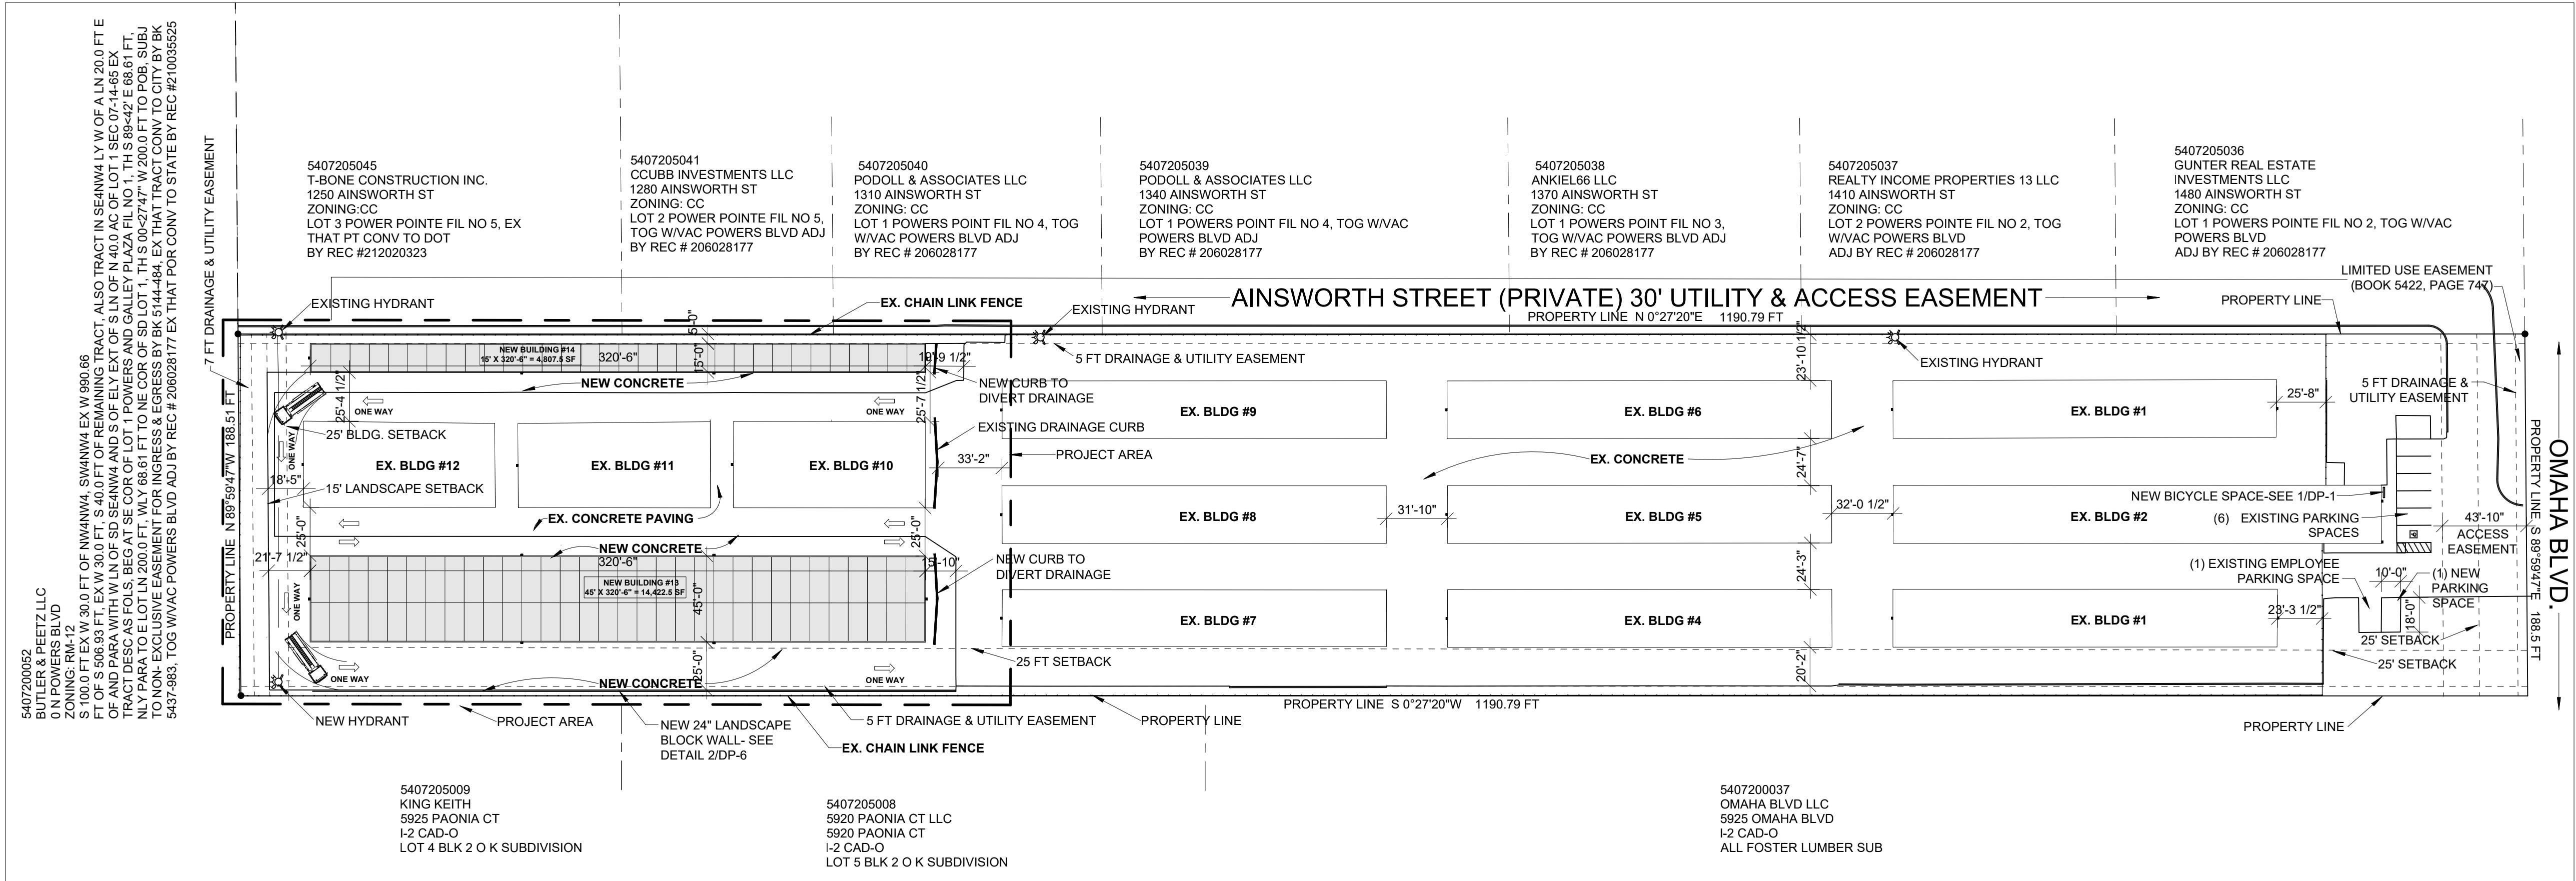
5407200052
BUTLER & PEETZ LLC
0 N POWERS BLVD
ZONING: RM-12
S 100.0 FT EX W 30.0 FT OF NW4NW4, SW4NW4 EX W 990.66 FT OF S 506.93 FT, EX W 30.0 FT, S 40.0 FT OF REMAINING TRACT, ALSO TRACT IN SE4NW4 LY W OF A LN 20.0 FT E OF AND PARA WITH W LN OF SD SE4NW4 AND S OF ELY EXT OF S LN OF N 40.0 AC OF LOT 1 SEC 07-14-65 EX TRACT DESC AS FOLS, BEG AT SE COR OF LOT 1 POWERS AND GALLEY PLAZA FIL NO 1, TH S 89<42' E 68.61 FT, NLY PARA TO E LOT LN 200.0 FT, WLY 68.61 FT TO NE COR OF SD LOT 1, TH S 00<27'47" W 200.0 FT TO POB, SUBJ TO NON- EXCLUSIVE EASEMENT FOR INGRESS & EGRESS BY BK 5144-484, EX THAT TRACT CONV TO CITY BY BK 5437-983, TOG W/VAC POWERS BLVD ADJ BY REC # 206028177 EX THAT POR CONV TO STATE BY REC #210035525

7 FT DRAINAGE & UTILITY EASEMENT

5407205045
T-BONE CONSTRUCTION INC.
1250 AINSWORTH ST
ZONING:CC
LOT 3 POWER POINTE FIL NO 5, EX THAT PT CONV TO DOT
BY REC #212020323

5407205041
CCUBB INVESTMENTS LLC
1280 AINSWORTH ST
ZONING: CC
LOT 2 POWER POINTE FIL NO 5, TOG W/VAC POWERS BLVD ADJ
BY REC # 206028177

5407205040
PODOLL & ASSOCIATES LLC
1310 AINSWORTH ST
ZONING: CC
LOT 1 POWERS POINT FIL NO 4, TOG W/VAC POWERS BLVD ADJ
BY REC # 206028177

5407205039
PODOLL & ASSOCIATES LLC
1340 AINSWORTH ST
ZONING: CC
LOT 1 POWERS POINT FIL NO 4, TOG W/VAC POWERS BLVD ADJ
BY REC # 206028177

5407205038
ANKIEL66 LLC
1370 AINSWORTH ST
ZONING: CC
LOT 1 POWERS POINT FIL NO 3, TOG W/VAC POWERS BLVD ADJ
BY REC # 206028177

5407205037
REALTY INCOME PROPERTIES 13 LLC
1410 AINSWORTH ST
ZONING: CC
LOT 2 POWERS POINTE FIL NO 2, TOG W/VAC POWERS BLVD
ADJ BY REC # 206028177

5407205036
GUNTER REAL ESTATE INVESTMENTS LLC
1480 AINSWORTH ST
ZONING: CC
LOT 1 POWERS POINTE FIL NO 2, TOG W/VAC POWERS BLVD
ADJ BY REC # 206028177

LIMITED USE EASEMENT
(BOOK 5422, PAGE 747)
PROPERTY LINE
EXISTING HYDRANT
EX. CHAIN LINK FENCE
EXISTING HYDRANT
AINSWORTH STREET (PRIVATE) 30' UTILITY & ACCESS EASEMENT
PROPERTY LINE N 0°27'20"E 1190.79 FT
NEW BUILDING #14
15' X 320'-6" = 4,807.5 SF
320'-6"
15'-0"
5'-0"
19'9 1/2"
5 FT DRAINAGE & UTILITY EASEMENT
EXISTING HYDRANT
23'-10 1/2"
7 FT
NEW CONCRETE
12'-7 1/2"
NEW CURB TO DIVERT DRAINAGE
5 FT DRAINAGE & UTILITY EASEMENT
25'-8"
25'-4 1/2"
ONE WAY
ONE WAY
25'-7 1/2"
EX. BLDG #9
EX. BLDG #6
EX. BLDG #1
25' BLDG. SETBACK
EXISTING DRAINAGE CURB
ONE WAY
EX. BLDG #12
EX. BLDG #11
EX. BLDG #10
33'-2"
PROJECT AREA
EX. CONCRETE
24'-7"
OMAHA BLVD.
PROPERTY LINE S 89°59'47"E 188.5 FT
PROPERTY LINE N 89°59'47"W 188.51 FT
18'-5"
15' LANDSCAPE SETBACK
NEW BICYCLE SPACE-SEE 1/DP-1
EX. CONCRETE PAVING
31'-10"
32'-0 1/2"
EX. BLDG #8
EX. BLDG #5
EX. BLDG #2
(6) EXISTING PARKING SPACES
43'-10"
ACCESS EASEMENT
25'-0"
NEW CONCRETE
25'-0"
21'-7 1/2"
320'-6"
15'-10"
NEW CURB TO DIVERT DRAINAGE
24'-3"
(1) EXISTING EMPLOYEE PARKING SPACE
10'-0"
(1) NEW PARKING SPACE
NEW BUILDING #13
45' X 320'-6" = 14,422.5 SF
45'-0"
ONE WAY
EX. BLDG #7
EX. BLDG #4
EX. BLDG #1
23'-3 1/2"
18'-0"
25' SETBACK
25 FT SETBACK
20'-2"
25' SETBACK
ONE WAY
NEW CONCRETE
25'-0"
ONE WAY
NEW HYDRANT
PROJECT AREA
NEW 24" LANDSCAPE BLOCK WALL- SEE DETAIL 2/DP-6
5 FT DRAINAGE & UTILITY EASEMENT
PROPERTY LINE
PROPERTY LINE S 0°27'20"W 1190.79 FT
PROPERTY LINE
EX. CHAIN LINK FENCE

5407205009
KING KEITH
5925 PAONIA CT
I-2 CAD-O
LOT 4 BLK 2 O K SUBDIVISION

5407205008
5920 PAONIA CT LLC
5920 PAONIA CT
I-2 CAD-O
LOT 5 BLK 2 O K SUBDIVISION

5407200037
OMAHA BLVD LLC
5925 OMAHA BLVD
I-2 CAD-O
ALL FOSTER LUMBER SUB